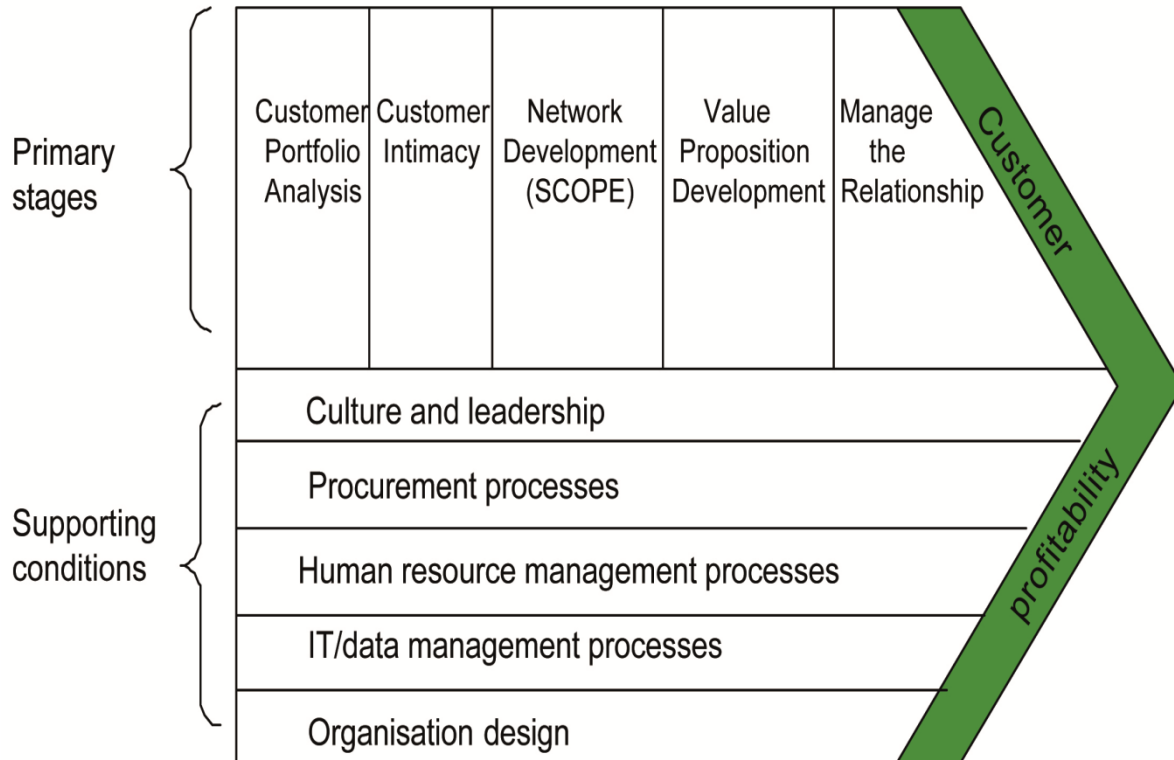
Primary stages

Customer Portfolio Analysis

Customer Intimacy

Network Development (SCOPE)

Value Proposition Development

Manage the Relationship

Customer

Supporting conditions

Culture and leadership

Procurement processes

Human resource management processes

IT/data management processes

Organisation design

profitability